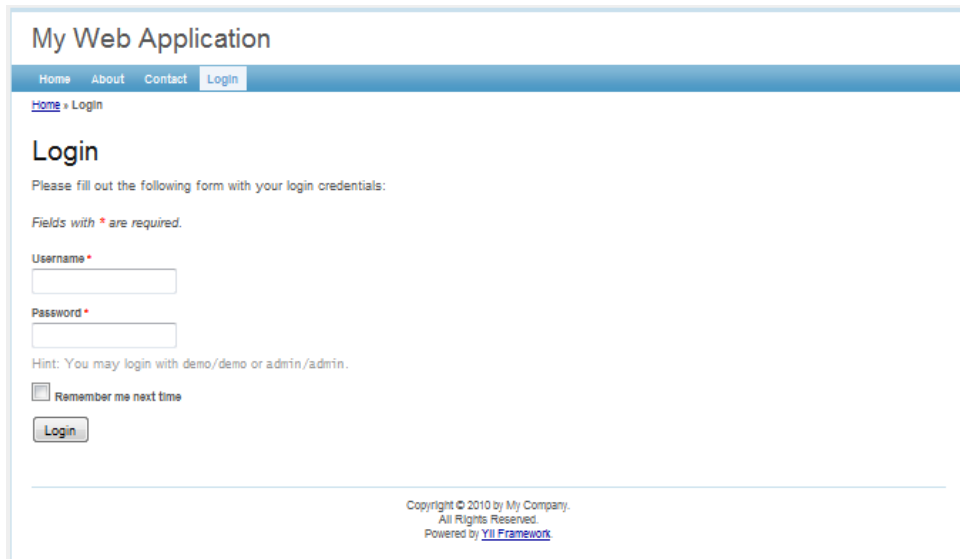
My Web Application

Home About Contact Login

Home » Login

Login

Please fill out the following form with your login credentials:

Fields with * are required.

Username *

Password *

Hint: You may login with demo/demo or admin/admin.

Remember me next time

Login

Copyright © 2010 by My Company.
All Rights Reserved.
Powered by Yii Framework.